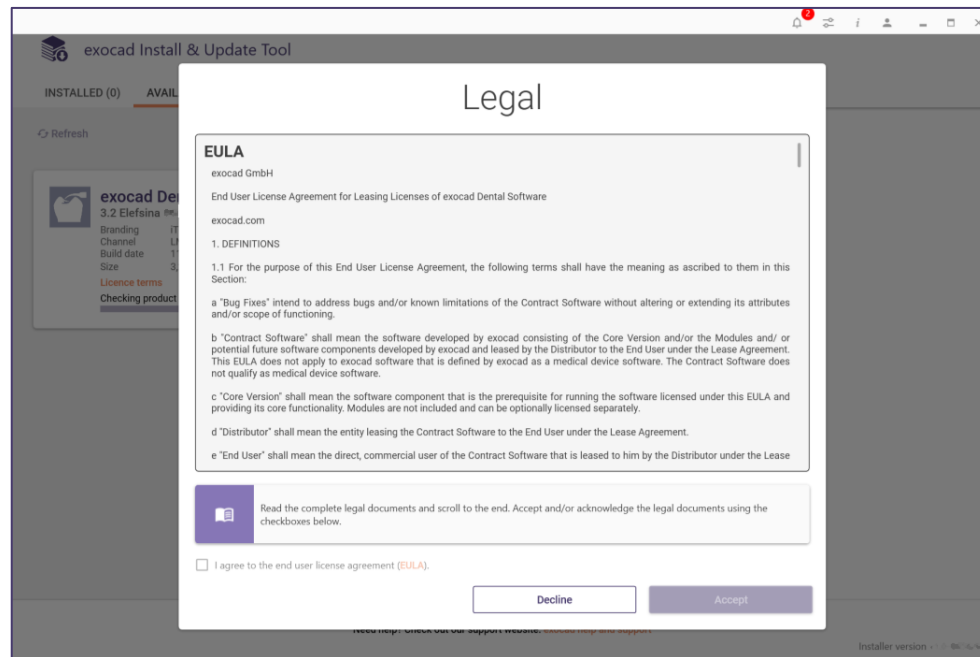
exocad Install & Update Tool

INSTALLED (0) AVAIL

Refresh

exocad De
3.2 Elefsina
Branding
Channel
Build date
Size
Licence terms
Checking product

Legal

EULA

exocad GmbH

End User License Agreement for Leasing Licenses of exocad Dental Software

exocad.com

1. DEFINITIONS

1.1 For the purpose of this End User License Agreement, the following terms shall have the meaning as ascribed to them in this Section:

a "Bug Fixes" intend to address bugs and/or known limitations of the Contract Software without altering or extending its attributes and/or scope of functioning.

b "Contract Software" shall mean the software developed by exocad consisting of the Core Version and/or the Modules and/ or potential future software components developed by exocad and leased by the Distributor to the End User under the Lease Agreement. This EULA does not apply to exocad software that is defined by exocad as a medical device software. The Contract Software does not qualify as medical device software.

c "Core Version" shall mean the software component that is the prerequisite for running the software licensed under this EULA and providing its core functionality. Modules are not included and can be optionally licensed separately.

d "Distributor" shall mean the entity leasing the Contract Software to the End User under the Lease Agreement.

e "End User" shall mean the direct, commercial user of the Contract Software that is leased to him by the Distributor under the Lease

Read the complete legal documents and scroll to the end. Accept and/or acknowledge the legal documents using the checkboxes below.

I agree to the end user license agreement (EULA).

Decline

Accept

Need help? Check out our support website: exocad help and support

Installer version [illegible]